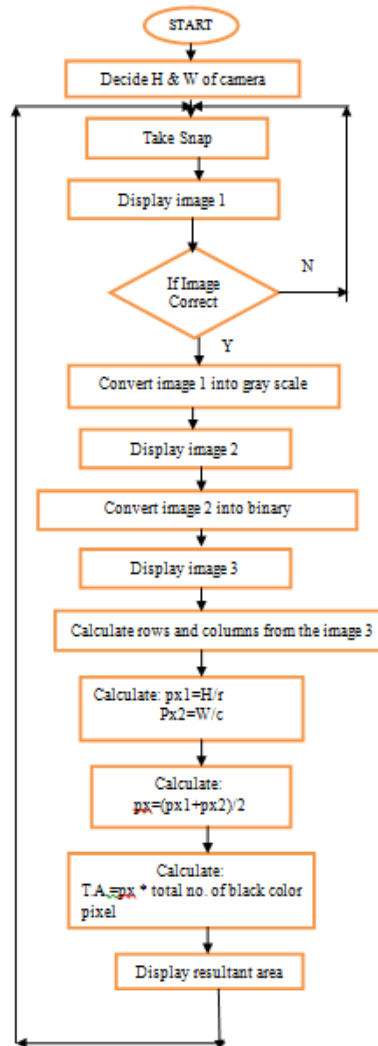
START

Decide H & W of camera

Take Snap

Display image 1

If Image Correct

N

Y

Convert image 1 into gray scale

Display image 2

Convert image 2 into binary

Display image 3

Calculate rows and columns from the image 3

Calculate: px1=H/r
Px2=W/c

Calculate:
px=(px1+px2)/2

Calculate:
T.A.=px * total no. of black color pixel

Display resultant area